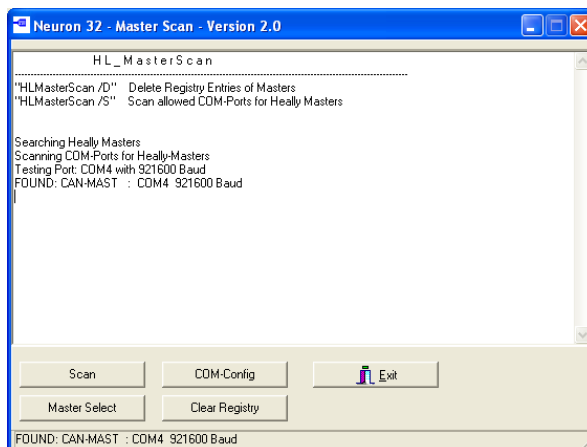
Neuron 32 - Master Scan - Version 2.0

H L _ M a s t e r S c a n

"HLMasterScan /D" Delete Registry Entries of Masters
"HLMasterScan /S" Scan allowed COM-Ports for Healy Masters

Searching Healy Masters
Scanning COM-Ports for Heally-Masters
Testing Port: COM4 with 921600 Baud
FOUND: CAN-MAST : COM4 921600 Baud

Scan

COM-Config

Exit

Master Select

Clear Registry

FOUND: CAN-MAST : COM4 921600 Baud